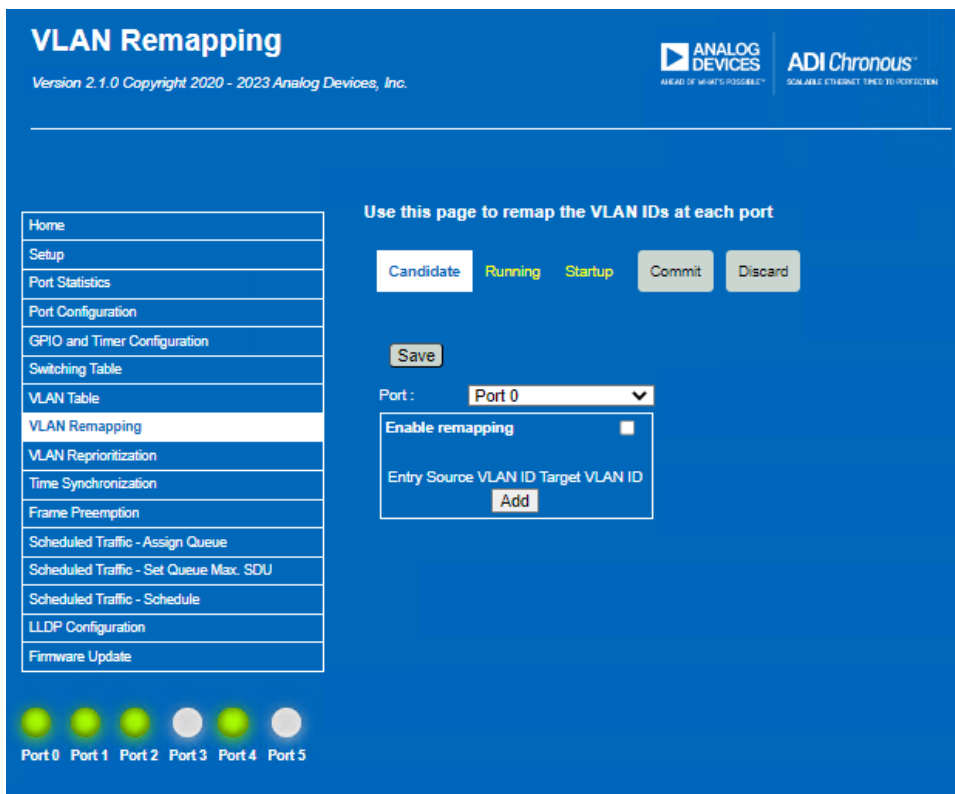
VLAN Remapping

Version 2.1.0 Copyright 2020 - 2023 Analog Devices, Inc.

ANALOG DEVICES
AHEAD OF WHAT'S POSSIBLE™

ADI Chronous™
SCALABLE ETHERNET TIMED TO PERFECTION

Home
Setup
Port Statistics
Port Configuration
GPIO and Timer Configuration
Switching Table
VLAN Table
VLAN Remapping
VLAN Reprioritization
Time Synchronization
Frame Preemption
Scheduled Traffic - Assign Queue
Scheduled Traffic - Set Queue Max. SDU
Scheduled Traffic - Schedule
LLDP Configuration
Firmware Update

Port 0 Port 1 Port 2 Port 3 Port 4 Port 5

Use this page to remap the VLAN IDs at each port

Candidate Running Startup Commit Discard

Save

Port : Port 0

Enable remapping

Entry Source VLAN ID Target VLAN ID

Add